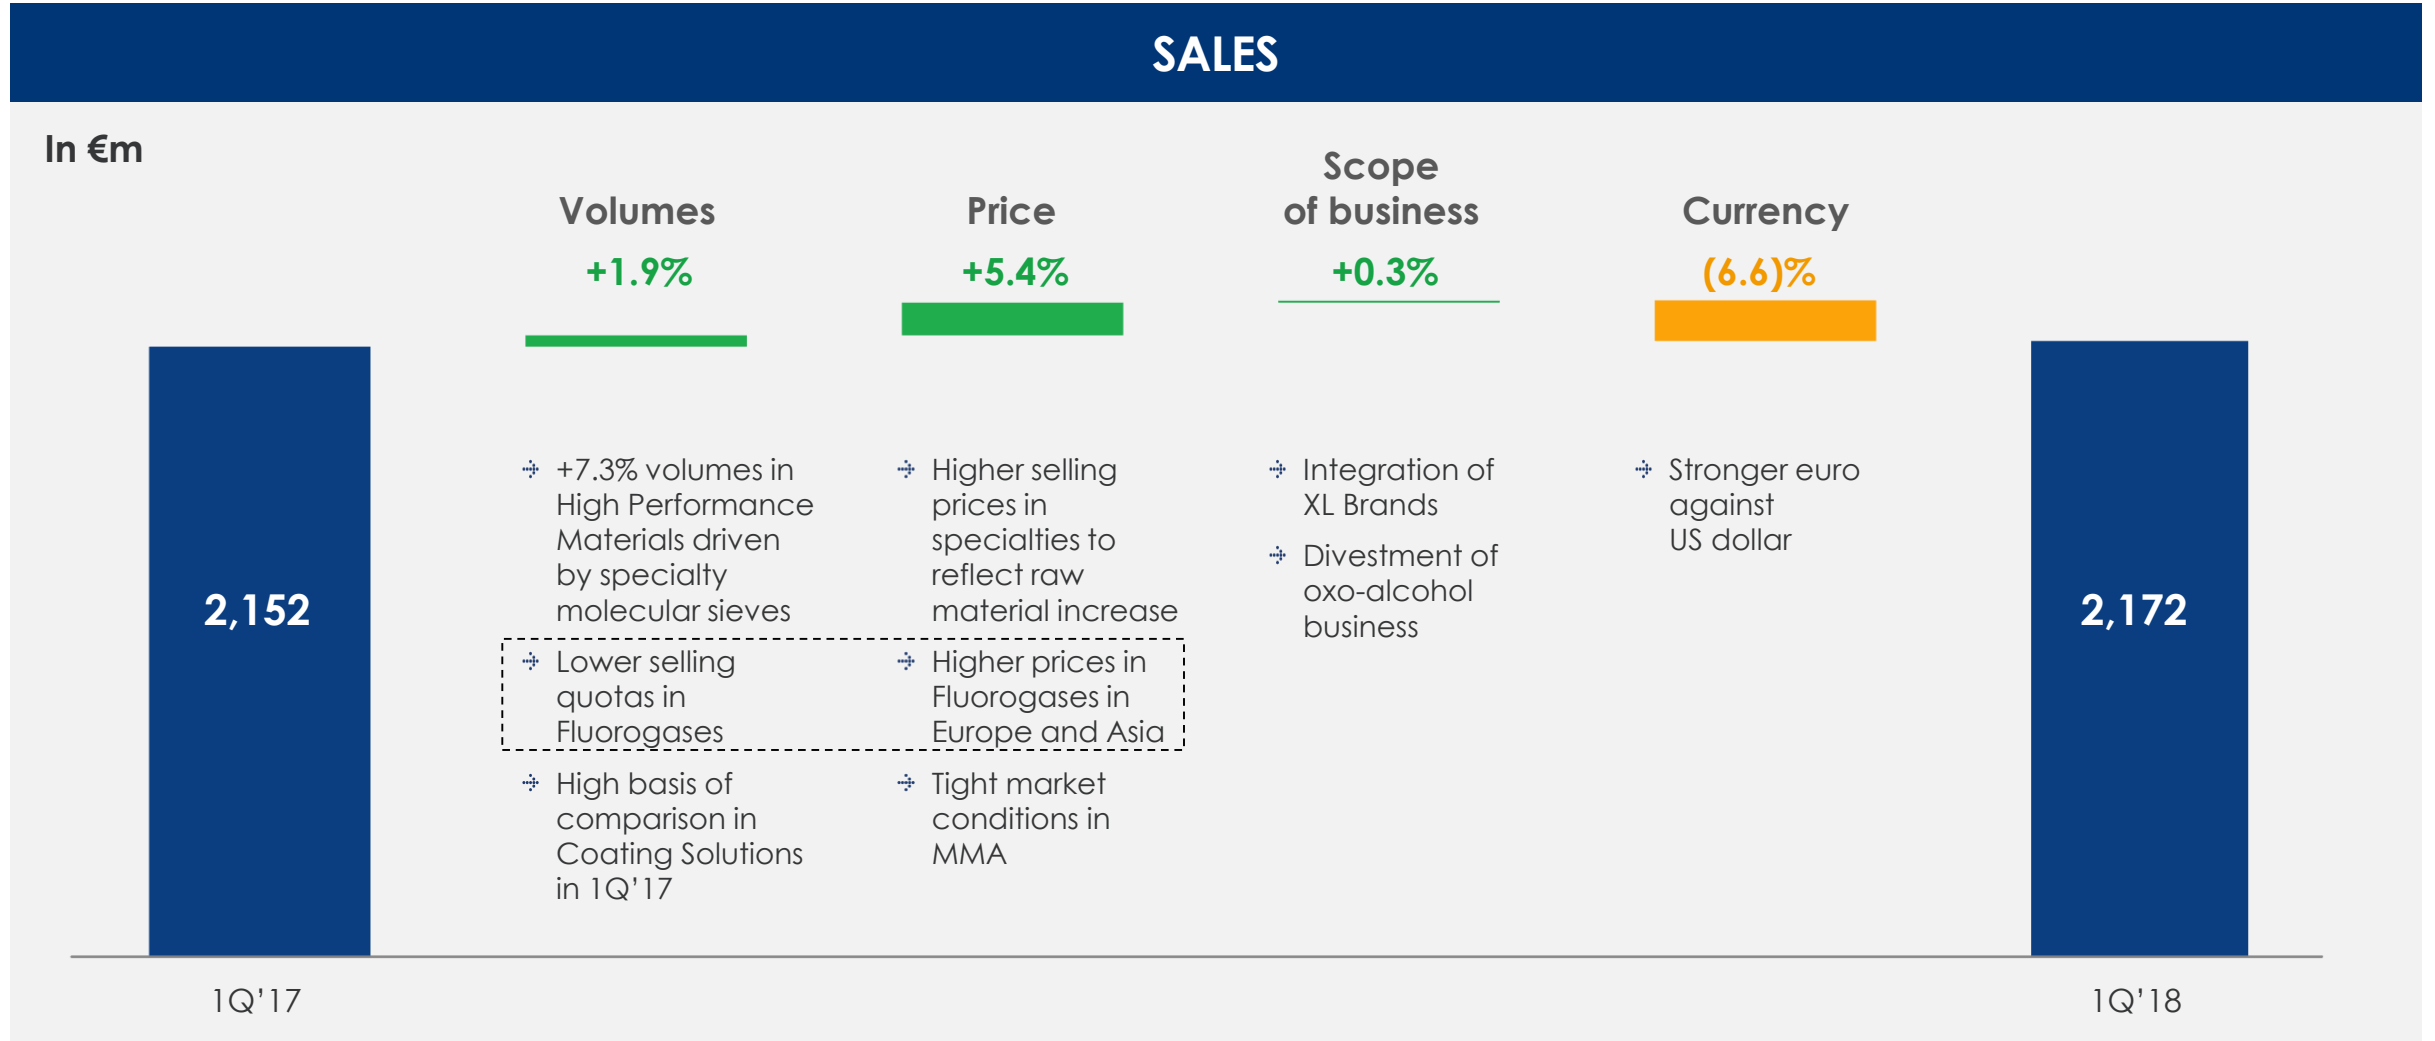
SALES

In €m

Volumes
+1.9%

Price
+5.4%

Scope of business
+0.3%

Currency
(6.6)%

2,152

+7.3% volumes in High Performance Materials driven by specialty molecular sieves

Lower selling quotas in Fluorogases

High basis of comparison in Coating Solutions in 1Q'17

Higher selling prices in specialties to reflect raw material increase

Higher prices in Fluorogases in Europe and Asia

Tight market conditions in MMA

Integration of XL Brands

Divestment of oxo-alcohol business

Stronger euro against US dollar

2,172

1Q'17

1Q'18